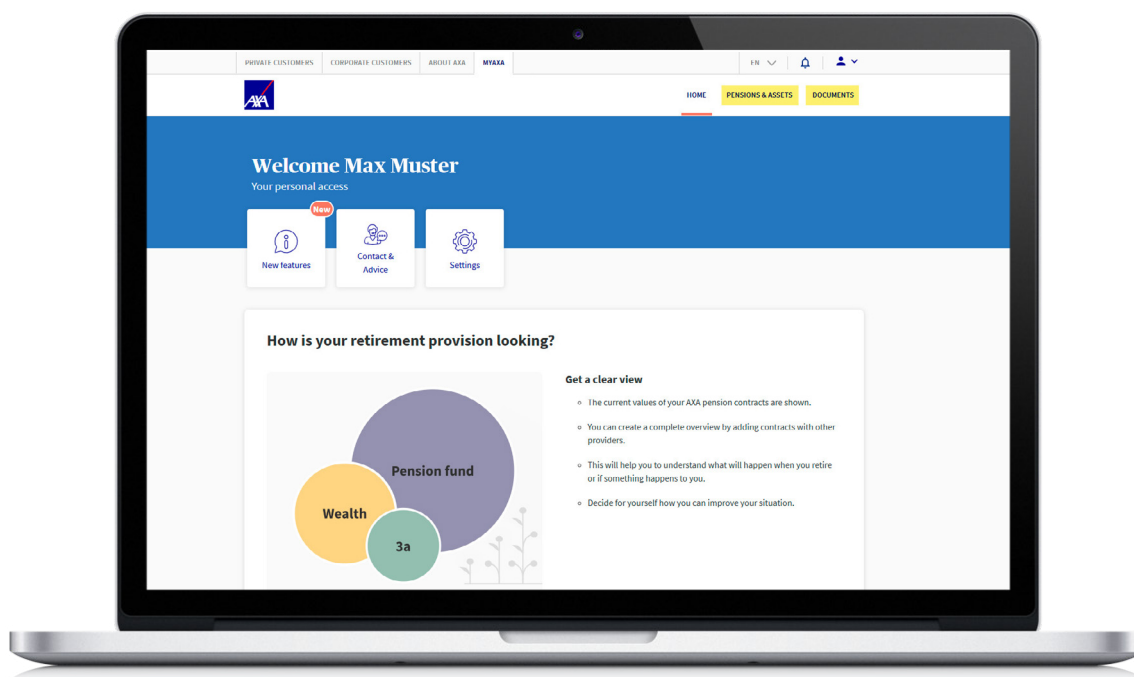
PRIVATE CUSTOMERS CORPORATE CUSTOMERS ABOUT AXA MYAXA

EN

AXA

HOME PENSIONS & ASSETS DOCUMENTS

Welcome Max Muster
Your personal access

New
New features

Contact & Advice

Settings

How is your retirement provision looking?

Pension fund

Wealth

3a

Get a clear view

- The current values of your AXA pension contracts are shown.
- You can create a complete overview by adding contracts with other providers.
- This will help you to understand what will happen when you retire or if something happens to you.
- Decide for yourself how you can improve your situation.